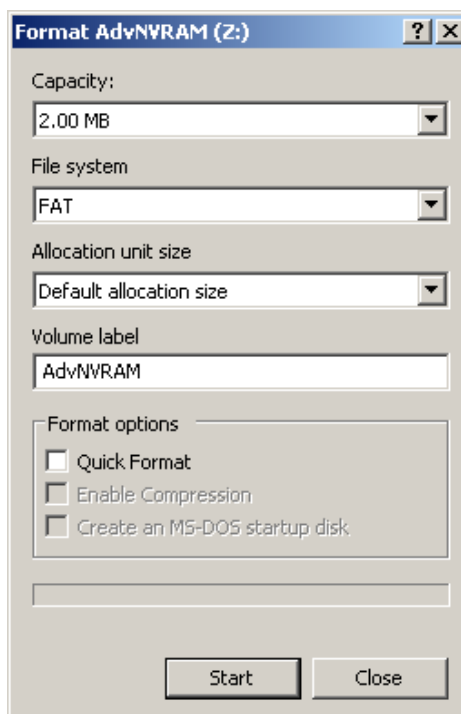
Format AdvNVRAM (Z:)

?
X

Capacity:

2.00 MB

File system

FAT

Allocation unit size

Default allocation size

Volume label

AdvNVRAM

Format options

Quick Format

Enable Compression

Create an MS-DOS startup disk

Start

Close